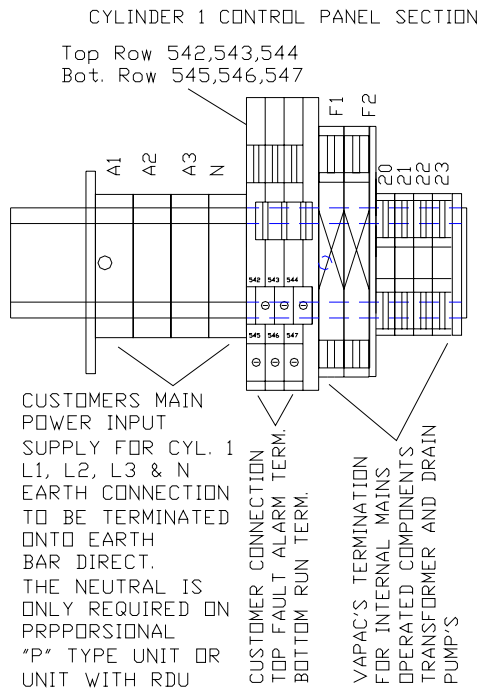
CYLINDER 1 CONTROL PANEL SECTION

Top Row 542,543,544
Bot. Row 545,546,547

A1
A2
A3
N

F1
F2

20
21
22
23

542
543
544
545
546
547

CUSTOMERS MAIN POWER INPUT SUPPLY FOR CYL. 1 L1, L2, L3 & N EARTH CONNECTION TO BE TERMINATED ONTO EARTH BAR DIRECT. THE NEUTRAL IS ONLY REQUIRED ON PRPPORSIONAL "P" TYPE UNIT OR UNIT WITH RDU

CUSTOMER CONNECTION
TOP FAULT ALARM TERM.
BOTTOM RUN TERM.

VAPAC'S TERMINATION
FOR INTERNAL MAINS
OPERATED COMPONENTS
TRANSFORMER AND DRAIN
PUMP'S